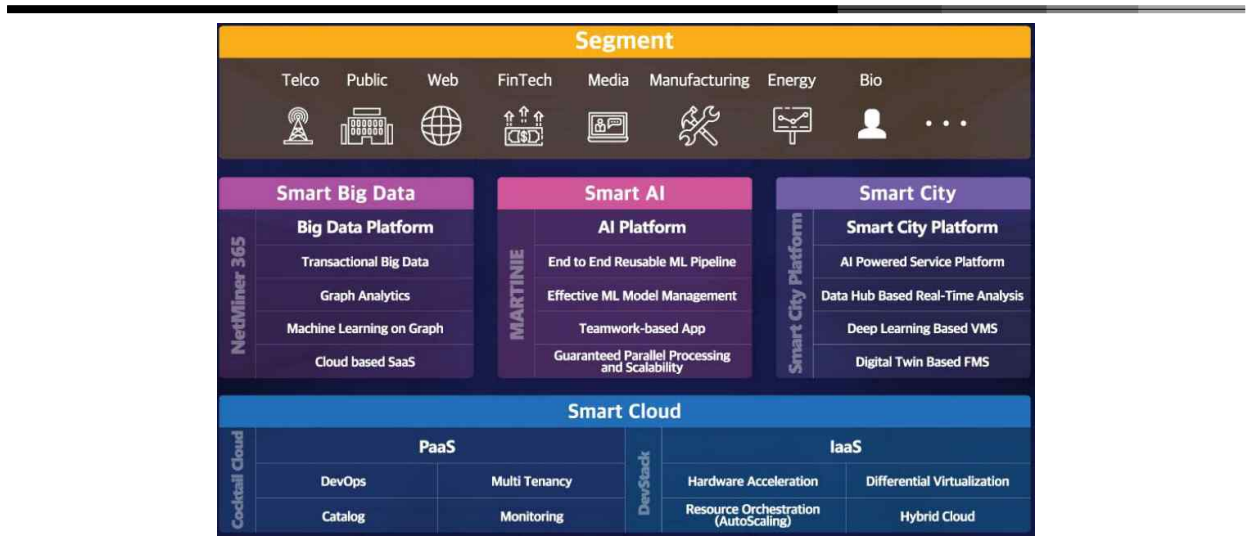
Segment

Telco Public Web FinTech Media Manufacturing Energy Bio

...

Smart Big Data

NetMiner 365

Big Data Platform

Transactional Big Data

Graph Analytics

Machine Learning on Graph

Cloud based SaaS

Smart AI

MARTINIE

AI Platform

End to End Reusable ML Pipeline

Effective ML Model Management

Teamwork-based App

Guaranteed Parallel Processing and Scalability

Smart City

Smart City Platform

Smart City Platform

AI Powered Service Platform

Data Hub Based Real-Time Analysis

Deep Learning Based VMS

Digital Twin Based FMS

Smart Cloud

Cocktail Cloud

PaaS

| DevOps | Multi Tenancy |
|---|---|
| Catalog | Monitoring |

DevStack

IaaS

| Hardware Acceleration | Differential Virtualization |
|---|---|
| Resource Orchestration (AutoScaling) | Hybrid Cloud |